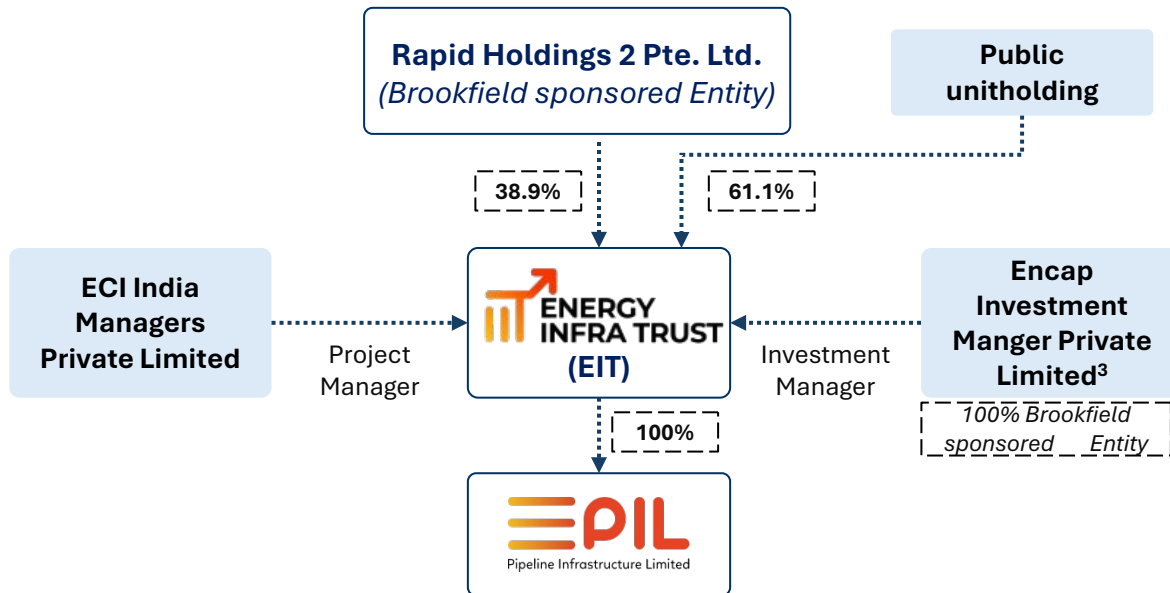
Rapid Holdings 2 Pte. Ltd.
(Brookfield sponsored Entity)

Public unitholding

38.9%

61.1%

ECI India Managers Private Limited

Project Manager

ENERGY INFRA TRUST
(EIT)

Investment Manager

Encap Investment Manger Private Limited$^3$

100% Brookfield sponsored Entity

100%

PIL
Pipeline Infrastructure Limited